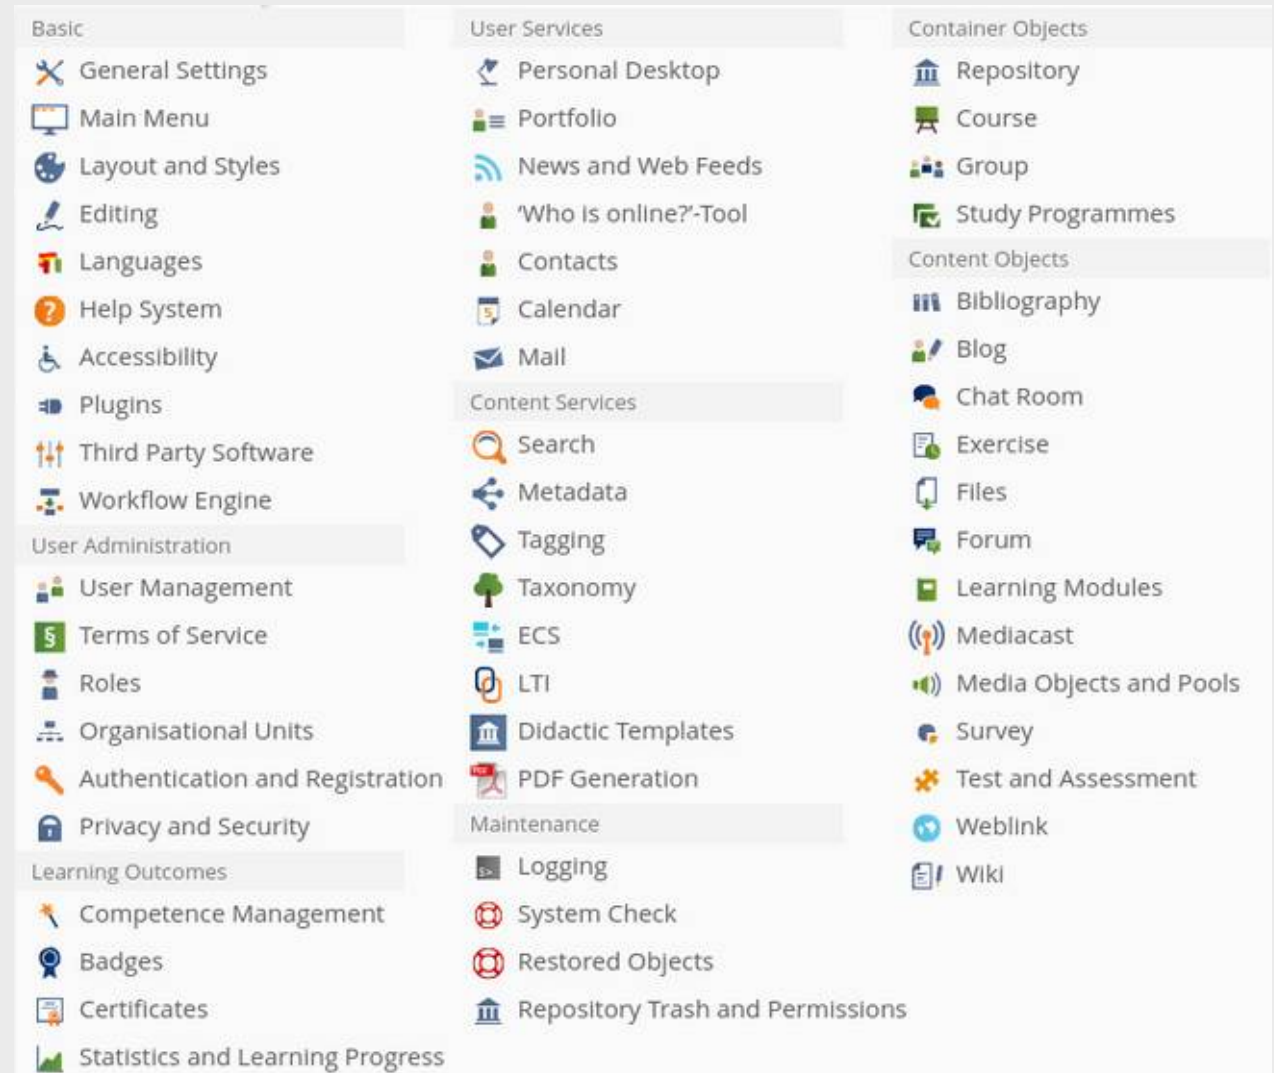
Basic
General Settings
Main Menu
Layout and Styles
Editing
Languages
Help System
Accessibility
Plugins
Third Party Software
Workflow Engine
User Administration
User Management
Terms of Service
Roles
Organisational Units
Authentication and Registration
Privacy and Security
Learning Outcomes
Competence Management
Badges
Certificates
Statistics and Learning Progress

User Services
Personal Desktop
Portfolio
News and Web Feeds
'Who is online?'-Tool
Contacts
Calendar
Mail
Content Services
Search
Metadata
Tagging
Taxonomy
ECS
LTI
Didactic Templates
PDF Generation
Maintenance
Logging
System Check
Restored Objects
Repository Trash and Permissions

Container Objects
Repository
Course
Group
Study Programmes
Content Objects
Bibliography
Blog
Chat Room
Exercise
Files
Forum
Learning Modules
Mediacast
Media Objects and Pools
Survey
Test and Assessment
Weblink
Wiki